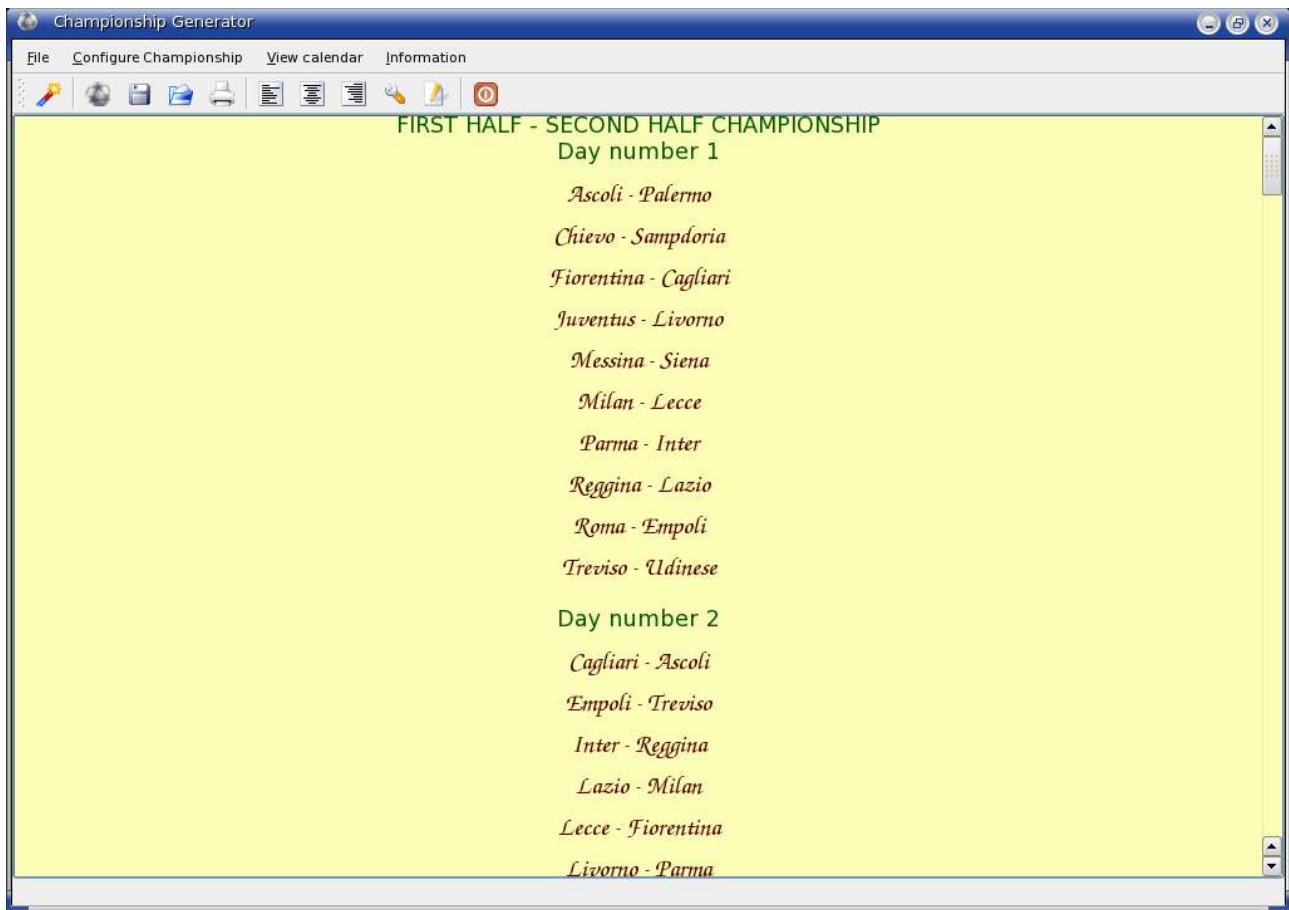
Championship Generator

File Configure Championship View calendar Information

FIRST HALF - SECOND HALF CHAMPIONSHIP

Day number 1

Ascoli - Palermo

Chievo - Sampdoria

Fiorentina - Cagliari

Juventus - Livorno

Messina - Siena

Milan - Lecce

Parma - Inter

Reggina - Lazio

Roma - Empoli

Treviso - Udinese

Day number 2

Cagliari - Ascoli

Empoli - Treviso

Inter - Reggina

Lazio - Milan

Lecce - Fiorentina

Livorno - Parma